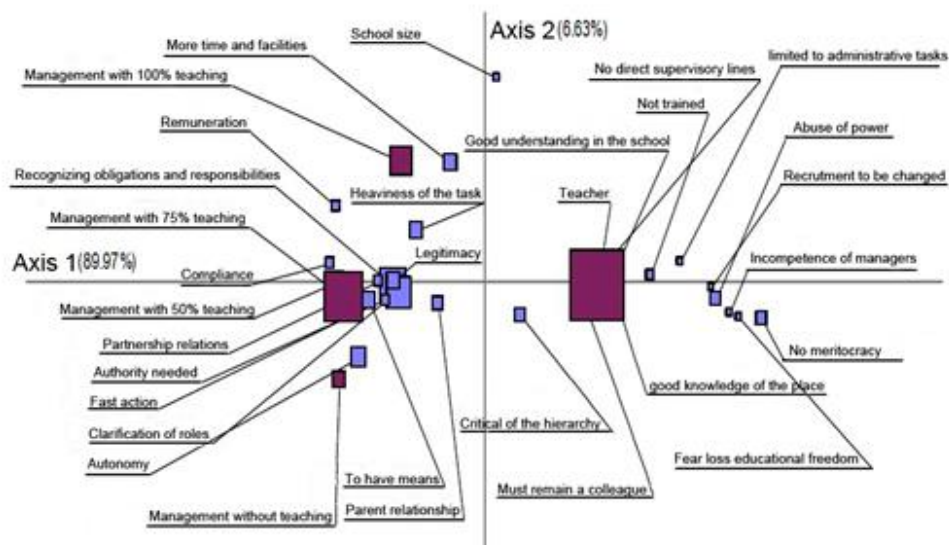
Axis 2 (6,63%)

School size

More time and facilities

Management with 100% teaching

No direct supervisory lines

limited to administrative tasks

Not trained

Remuneration

Good understanding in the school

Abuse of power

Recognizing obligations and responsibilities

Heaviness of the task

Teacher

Recrutment to be changed

Management with 75% teaching

Legitimacy

Axis 1 (89,97%)

Compliance

Incompetence of managers

Management with 50% teaching

Partnership relations

No meritocracy

Authority needed

good knowledge of the place

Fast action

Critical of the hierarchy

Clarification of roles

Fear loss educational freedom

Autonomy

To have means

Must remain a colleague

Management without teaching

Parent relationship